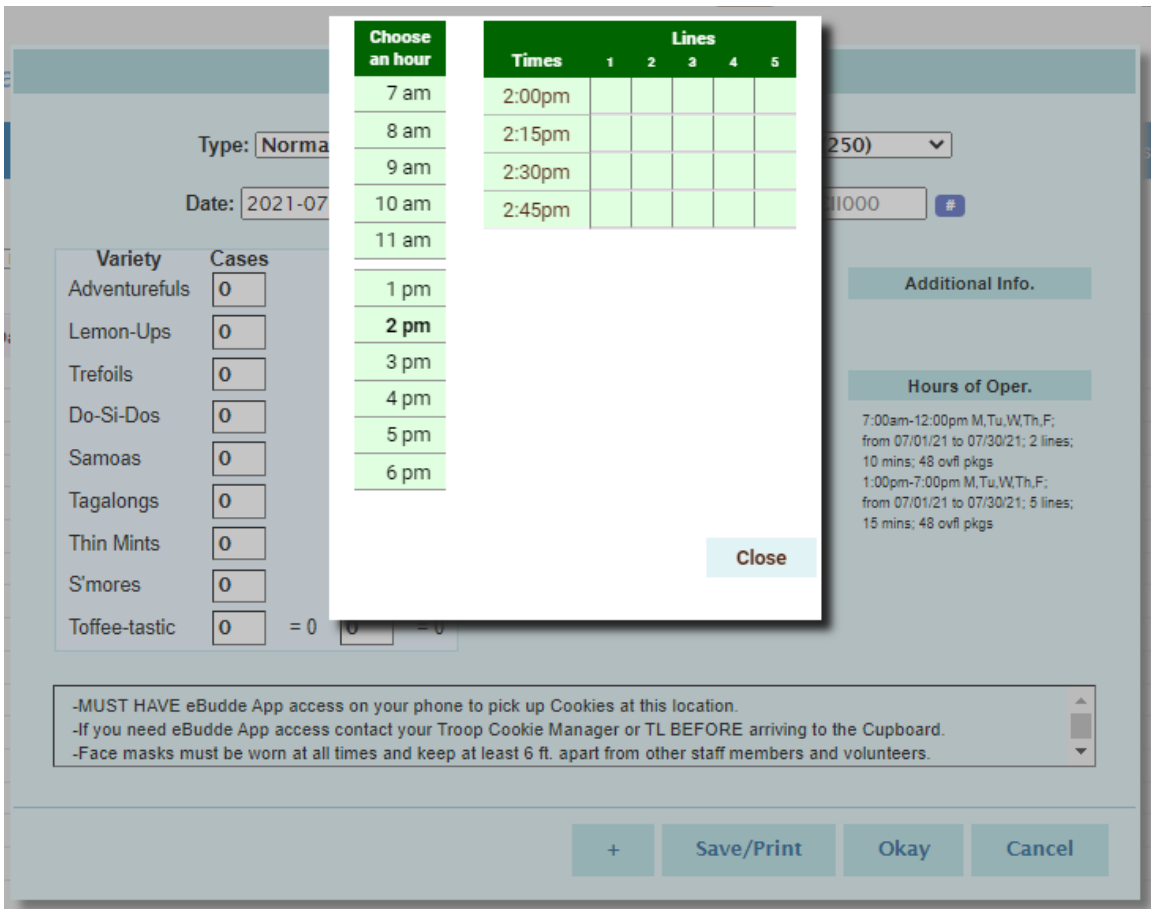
| Choose an hour |
|---|
| 7 am |
| 8 am |
| 9 am |
| 10 am |
| 11 am |
| |
| 1 pm |
| **2 pm** |
| 3 pm |
| 4 pm |
| 5 pm |
| 6 pm |

| Times | Lines 1 | 2 | 3 | 4 | 5 |
|---|---|---|---|---|---|
| 2:00pm | | | | | |
| 2:15pm | | | | | |
| 2:30pm | | | | | |
| 2:45pm | | | | | |

Close

Type: Norma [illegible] 250)

Date: 2021-07 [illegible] ll000 #

| Variety | Cases |
|---|---|
| Adventurefuls | 0 |
| Lemon-Ups | 0 |
| Trefoils | 0 |
| Do-Si-Dos | 0 |
| Samoas | 0 |
| Tagalongs | 0 |
| Thin Mints | 0 |
| S'mores | 0 |
| Toffee-tastic | 0 |

= 0 0 = 0

Additional Info.

Hours of Oper.

7:00am-12:00pm M,Tu,W,Th,F; from 07/01/21 to 07/30/21; 2 lines; 10 mins; 48 ovfl pkgs
1:00pm-7:00pm M,Tu,W,Th,F; from 07/01/21 to 07/30/21; 5 lines; 15 mins; 48 ovfl pkgs

-MUST HAVE eBudde App access on your phone to pick up Cookies at this location.
-If you need eBudde App access contact your Troop Cookie Manager or TL BEFORE arriving to the Cupboard.
-Face masks must be worn at all times and keep at least 6 ft. apart from other staff members and volunteers.

+ Save/Print Okay Cancel